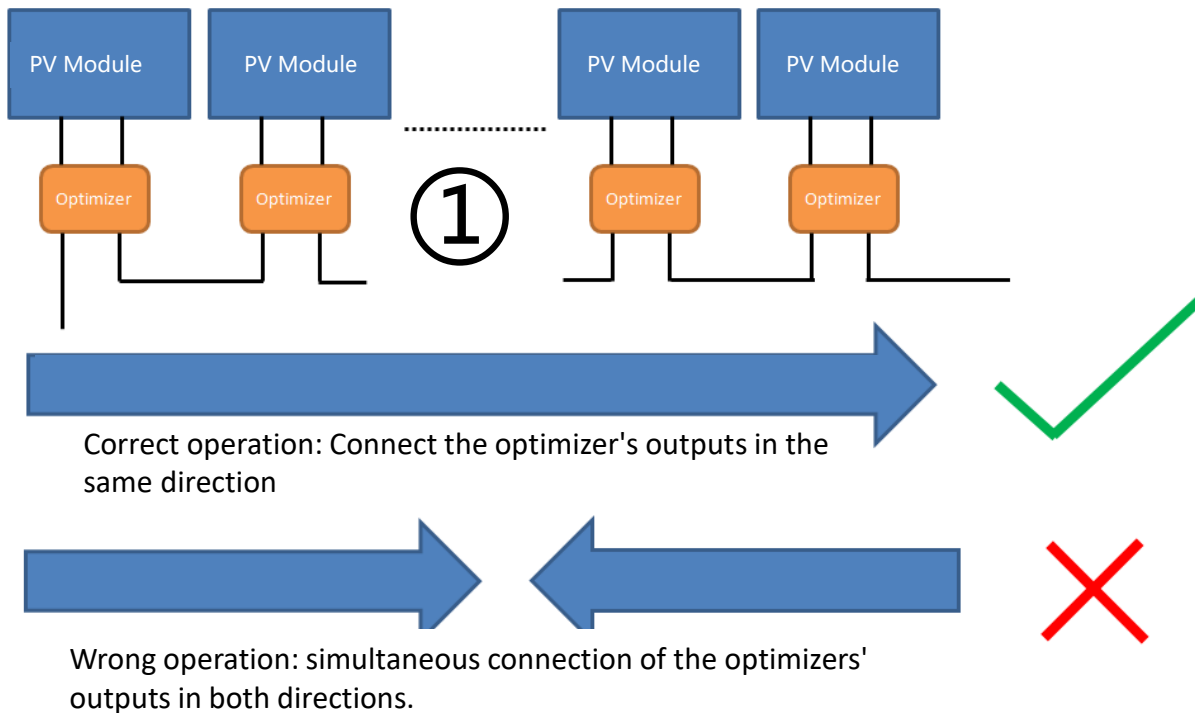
PV Module
PV Module
PV Module
PV Module

Optimizer
Optimizer
①
Optimizer
Optimizer

Correct operation: Connect the optimizer's outputs in the same direction

Wrong operation: simultaneous connection of the optimizers' outputs in both directions.